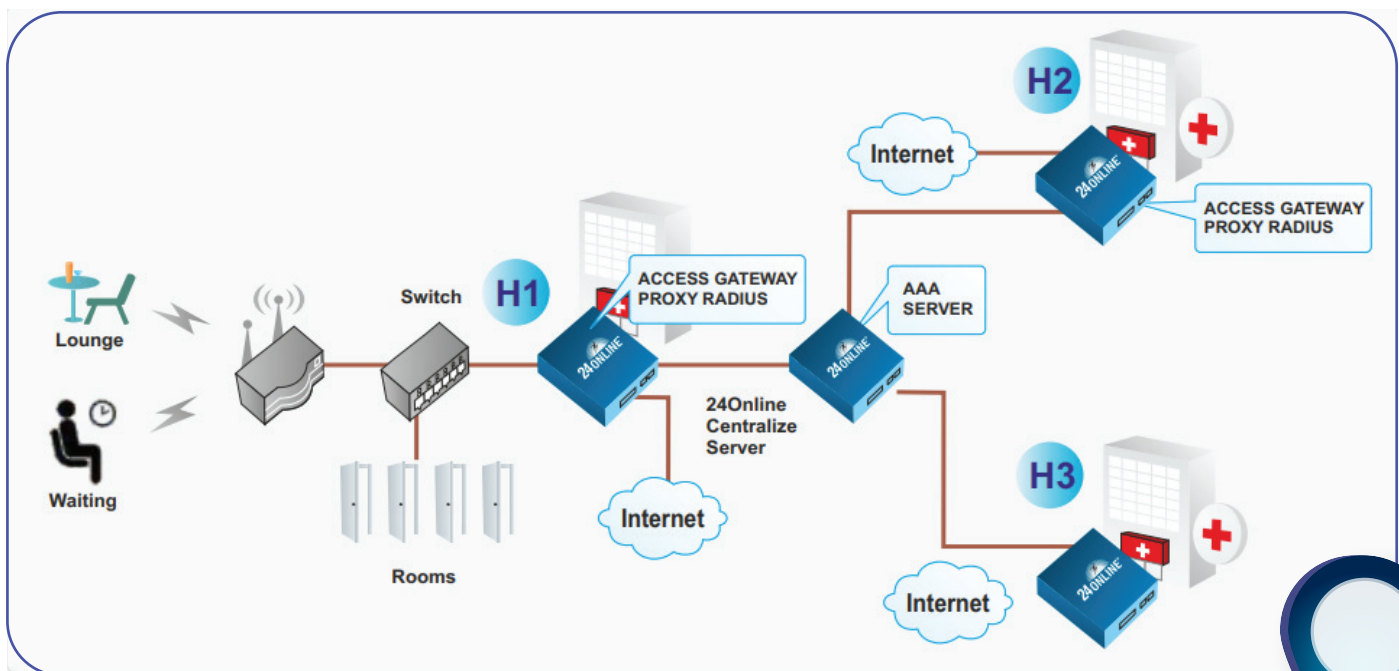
H2

Internet

ACCESS GATEWAY
PROXY RADIUS

Lounge

Waiting

Switch

H1

ACCESS GATEWAY
PROXY RADIUS

AAA
SERVER

24ONLINE

24ONLINE

24ONLINE

24ONLINE

24Online
Centralize
Server

Rooms

Internet

H3

Internet